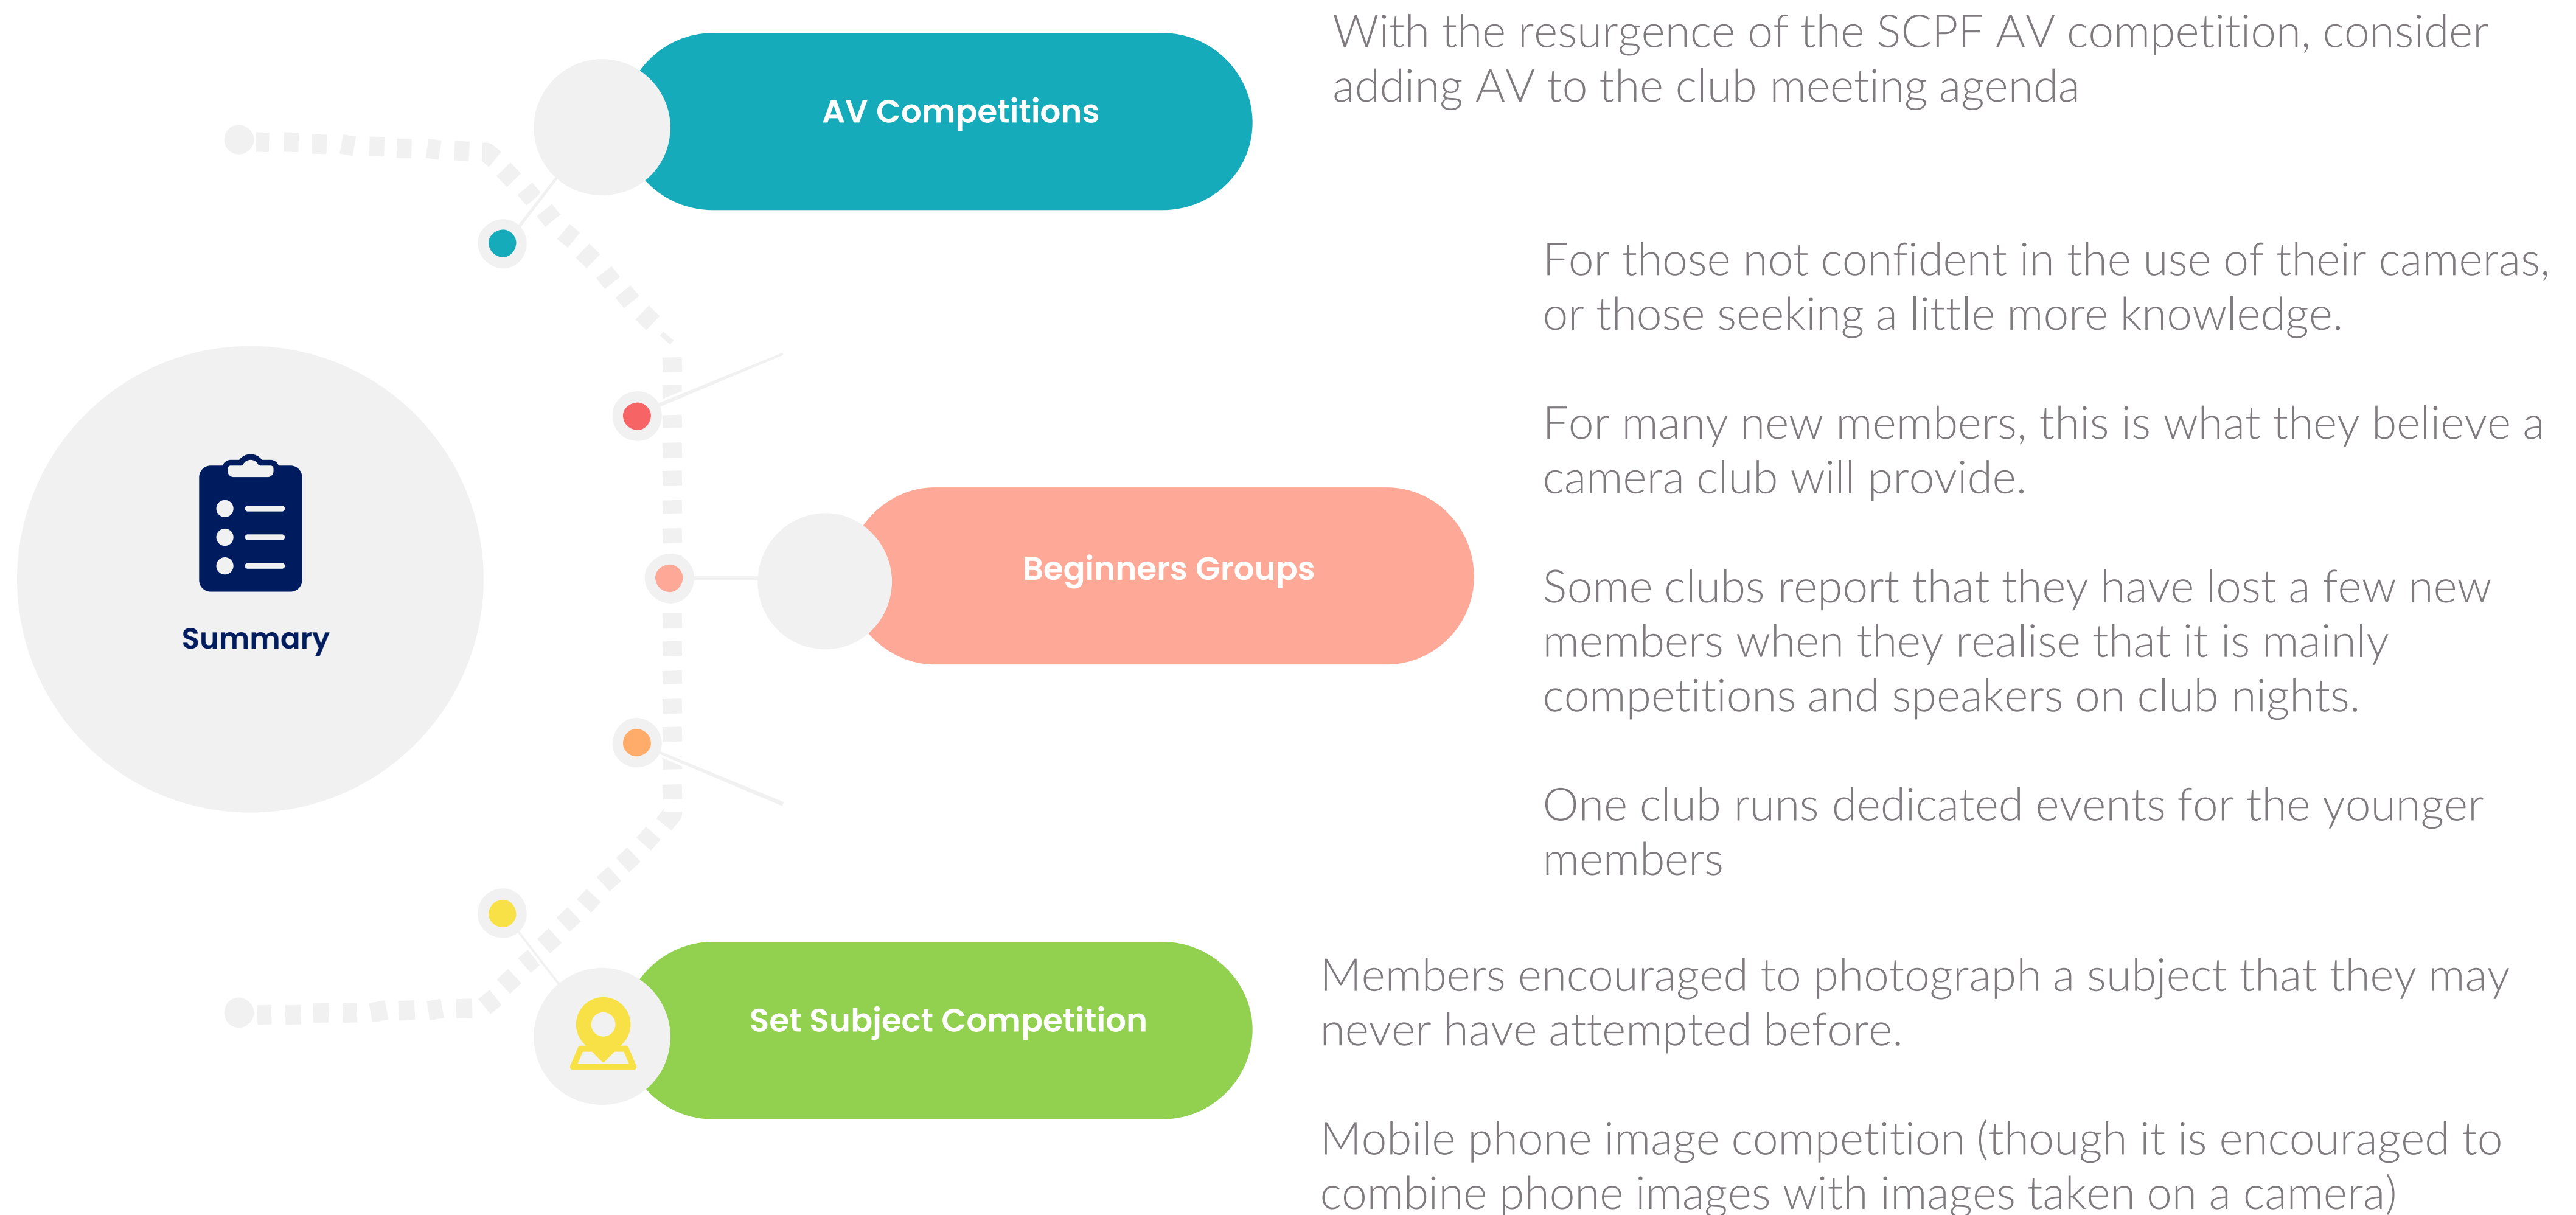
AV Competitions

With the resurgence of the SCPF AV competition, consider adding AV to the club meeting agenda

Summary

Beginners Groups

For those not confident in the use of their cameras, or those seeking a little more knowledge.

For many new members, this is what they believe a camera club will provide.

Some clubs report that they have lost a few new members when they realise that it is mainly competitions and speakers on club nights.

One club runs dedicated events for the younger members

Set Subject Competition

Members encouraged to photograph a subject that they may never have attempted before.

Mobile phone image competition (though it is encouraged to combine phone images with images taken on a camera)